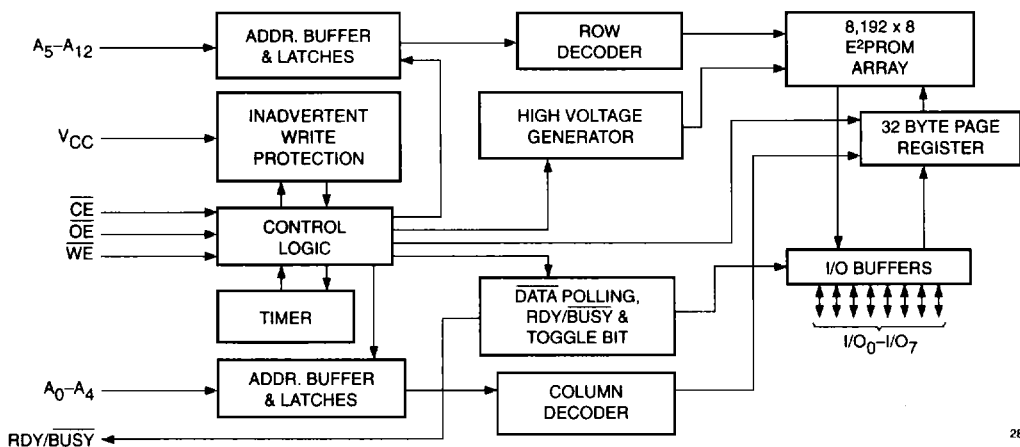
$A_5$–$A_{12}$

ADDR. BUFFER & LATCHES

ROW DECODER

8,192 x 8 E$^2$PROM ARRAY

$V_{CC}$

INADVERTENT WRITE PROTECTION

HIGH VOLTAGE GENERATOR

32 BYTE PAGE REGISTER

$\overline{CE}$
$\overline{OE}$
$\overline{WE}$

CONTROL LOGIC

I/O BUFFERS

TIMER

$\overline{DATA}$ POLLING, RDY/$\overline{BUSY}$ & TOGGLE BIT

$I/O_0$–$I/O_7$

$A_0$–$A_4$

ADDR. BUFFER & LATCHES

COLUMN DECODER

RDY/$\overline{BUSY}$

28